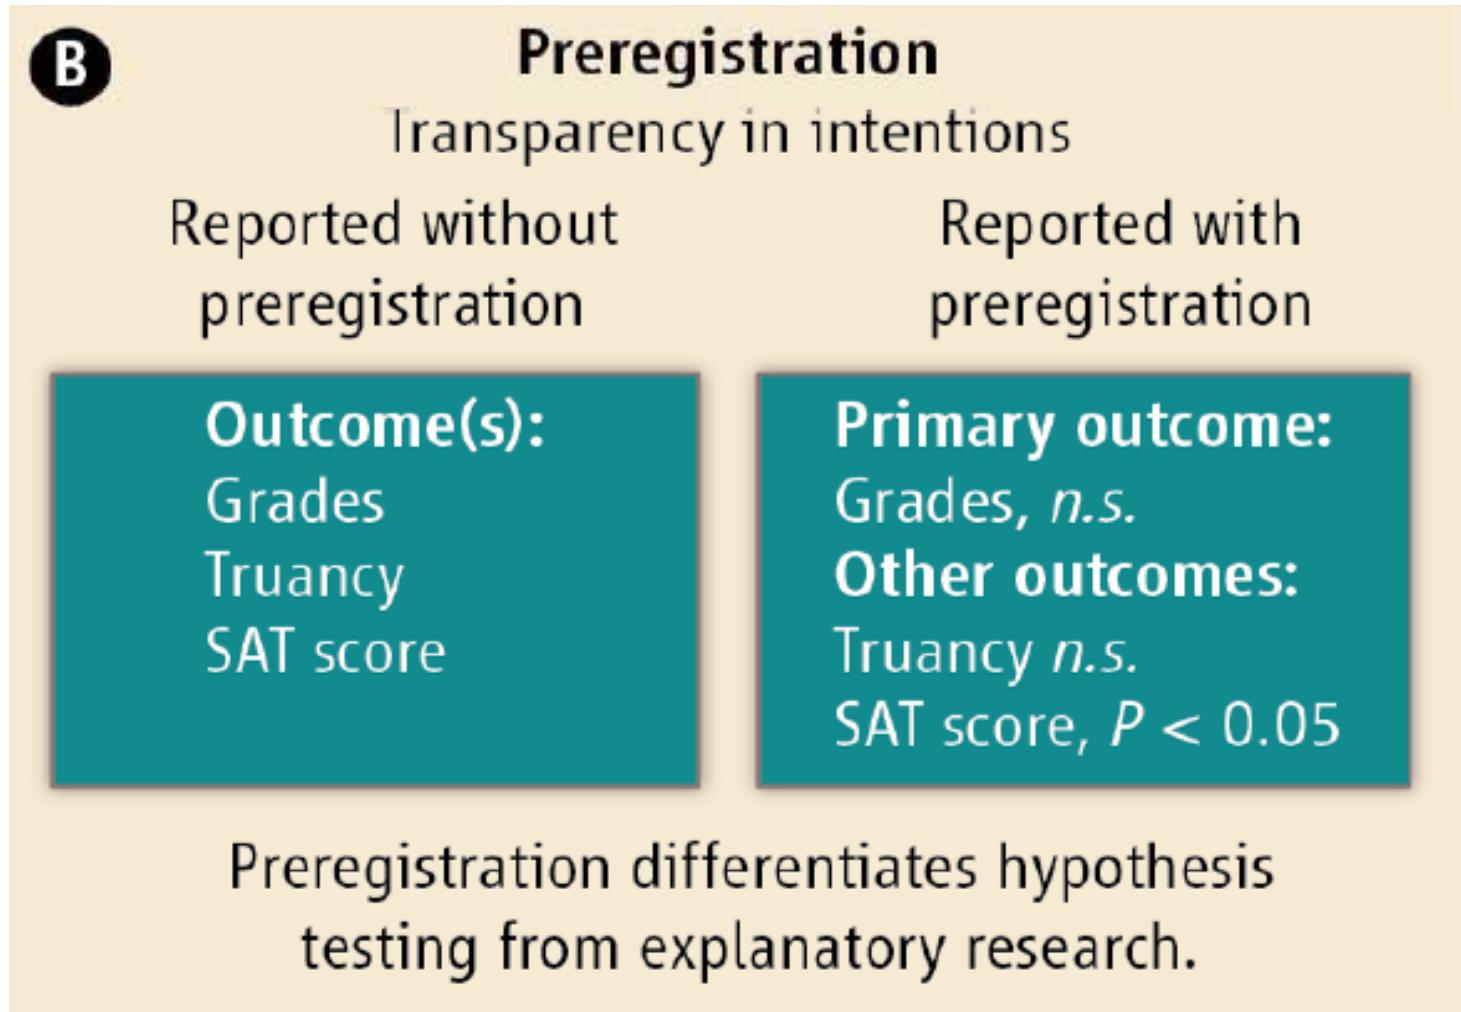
B

Preregistration

Transparency in intentions

Reported without preregistration

Outcome(s):
Grades
Truancy
SAT score

Reported with preregistration

Primary outcome:
Grades, *n.s.*
Other outcomes:
Truancy *n.s.*
SAT score, $P < 0.05$

Preregistration differentiates hypothesis testing from explanatory research.